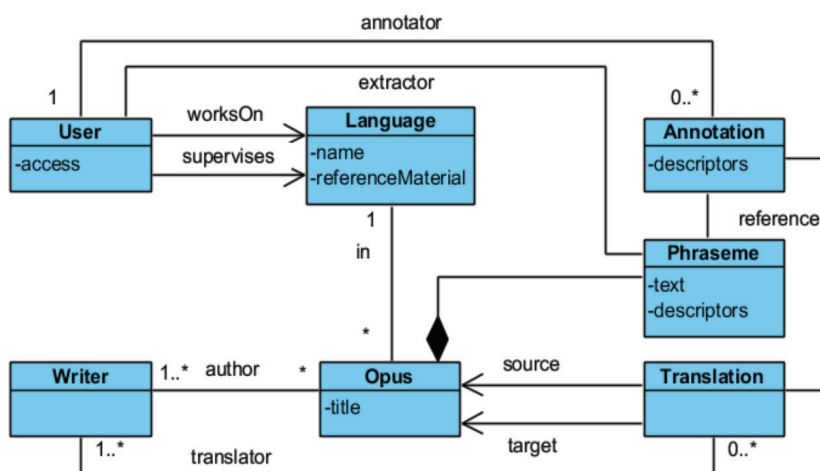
annotator

1

extractor

0..*

User

-access

worksOn

supervises

Language

-name
-referenceMaterial

Annotation

-descriptors

reference

1

in

Phraseme

-text
-descriptors

*

Writer

1..*

author

*

Opus

-title

source

Translation

target

1..*

translator

0..*